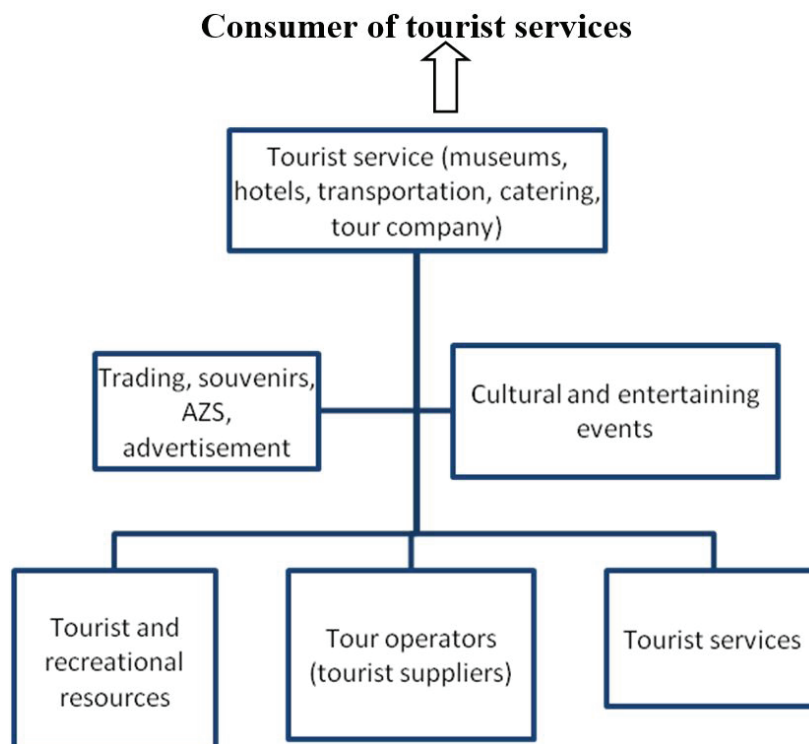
Consumer of tourist services

Tourist service (museums, hotels, transportation, catering, tour company)

Trading, souvenirs, AZS, advertisement

Cultural and entertaining events

Tourist and recreational resources

Tour operators (tourist suppliers)

Tourist services